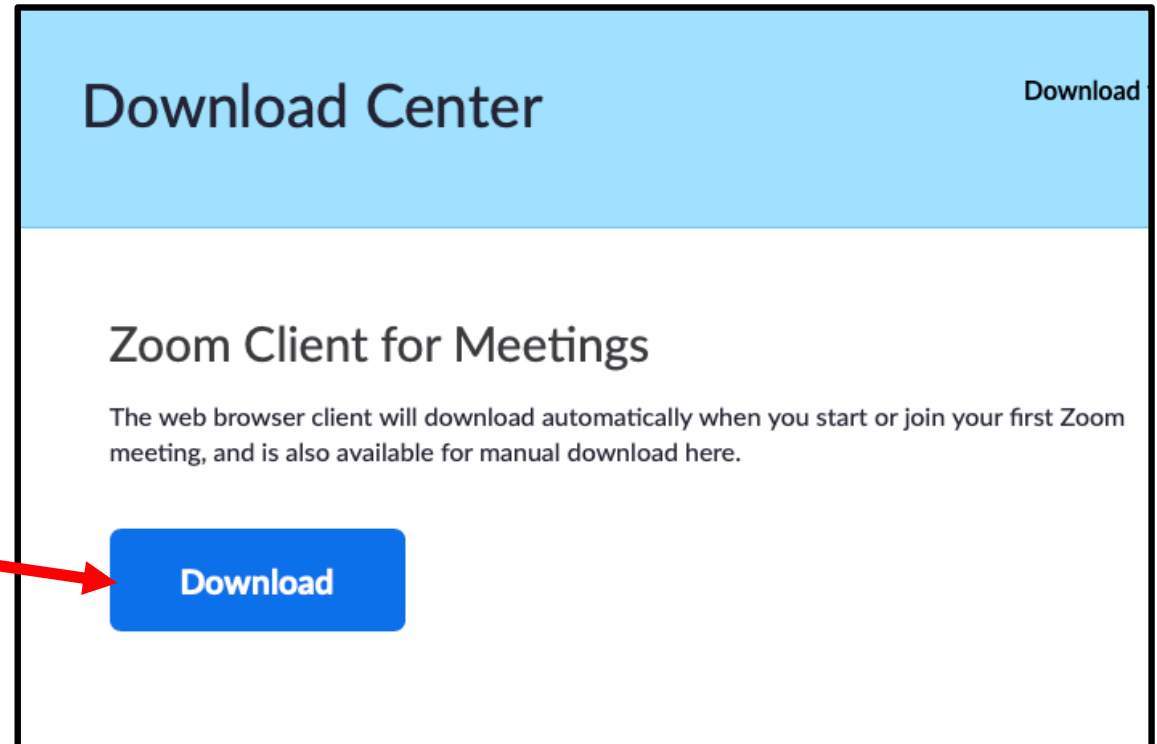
Download Center

Download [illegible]

Zoom Client for Meetings

The web browser client will download automatically when you start or join your first Zoom meeting, and is also available for manual download here.

Download